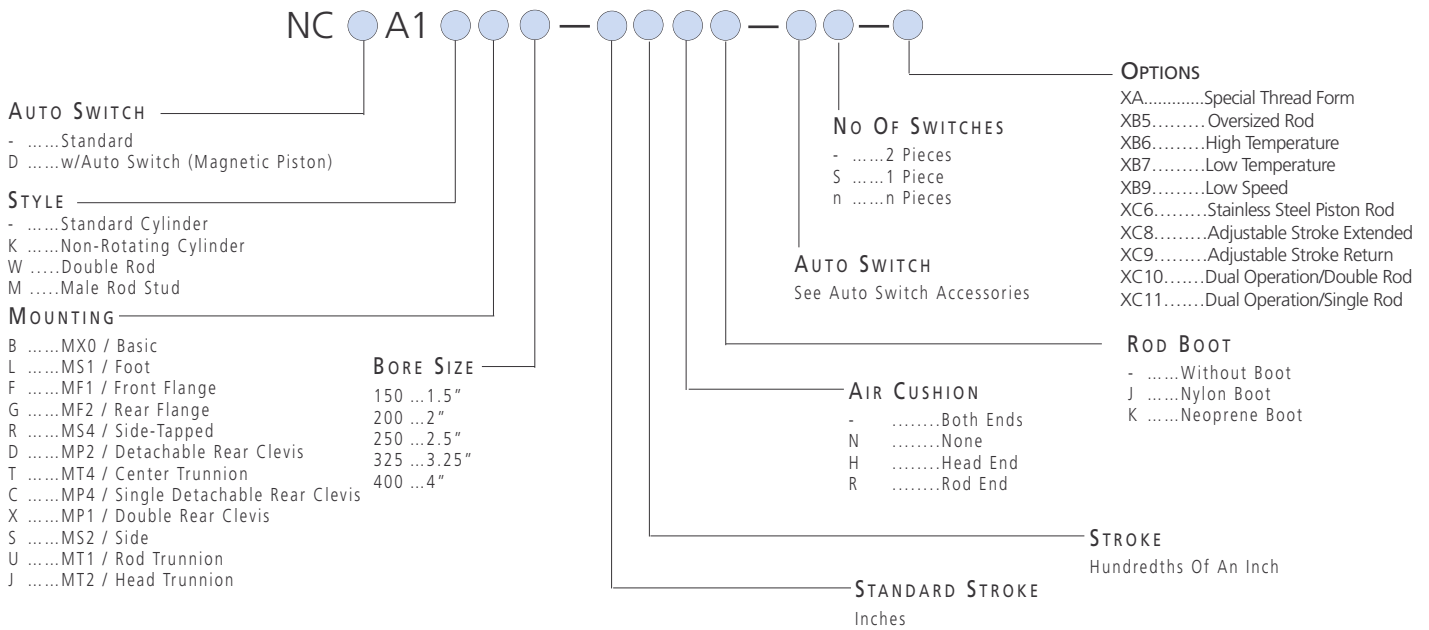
NC A1 — — —

Auto Switch
- ……Standard
D ……w/Auto Switch (Magnetic Piston)

Style
- ……Standard Cylinder
K ……Non-Rotating Cylinder
W …..Double Rod
M …..Male Rod Stud

Mounting
B ……MX0 / Basic
L ……MS1 / Foot
F ……MF1 / Front Flange
G ……MF2 / Rear Flange
R ……MS4 / Side-Tapped
D ……MP2 / Detachable Rear Clevis
T ……MT4 / Center Trunnion
C ……MP4 / Single Detachable Rear Clevis
X ……MP1 / Double Rear Clevis
S ……MS2 / Side
U ……MT1 / Rod Trunnion
J ……MT2 / Head Trunnion

Bore Size
150 …1.5″
200 …2″
250 …2.5″
325 …3.25″
400 …4″

Standard Stroke
Inches

Stroke
Hundredths Of An Inch

Air Cushion
- ……..Both Ends
N ……..None
H ……..Head End
R ……..Rod End

Rod Boot
- ……Without Boot
J ……Nylon Boot
K ……Neoprene Boot

Auto Switch
See Auto Switch Accessories

No Of Switches
- ……2 Pieces
S ……1 Piece
n ……n Pieces

Options
XA…………Special Thread Form
XB5………Oversized Rod
XB6………High Temperature
XB7………Low Temperature
XB9………Low Speed
XC6………Stainless Steel Piston Rod
XC8………Adjustable Stroke Extended
XC9………Adjustable Stroke Return
XC10…….Dual Operation/Double Rod
XC11…….Dual Operation/Single Rod